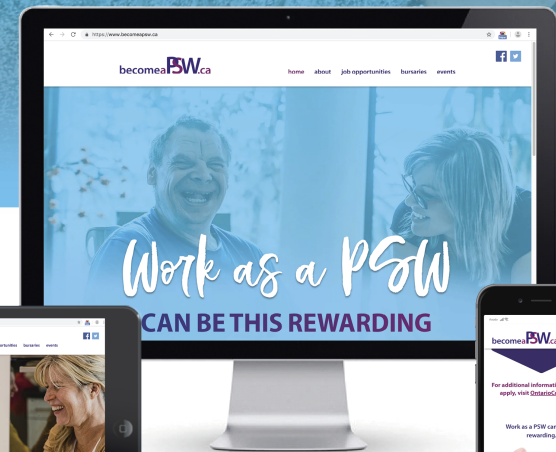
https://www.becomeapsw.ca

becomeaPSW.ca

home about job opportunities bursaries events

Work as a PSW

CAN BE THIS REWARDING

portunities bursaries events

becomeaPSW.ca

For additional informati apply, visit OntarioCa

Work as a PSW car rewarding.